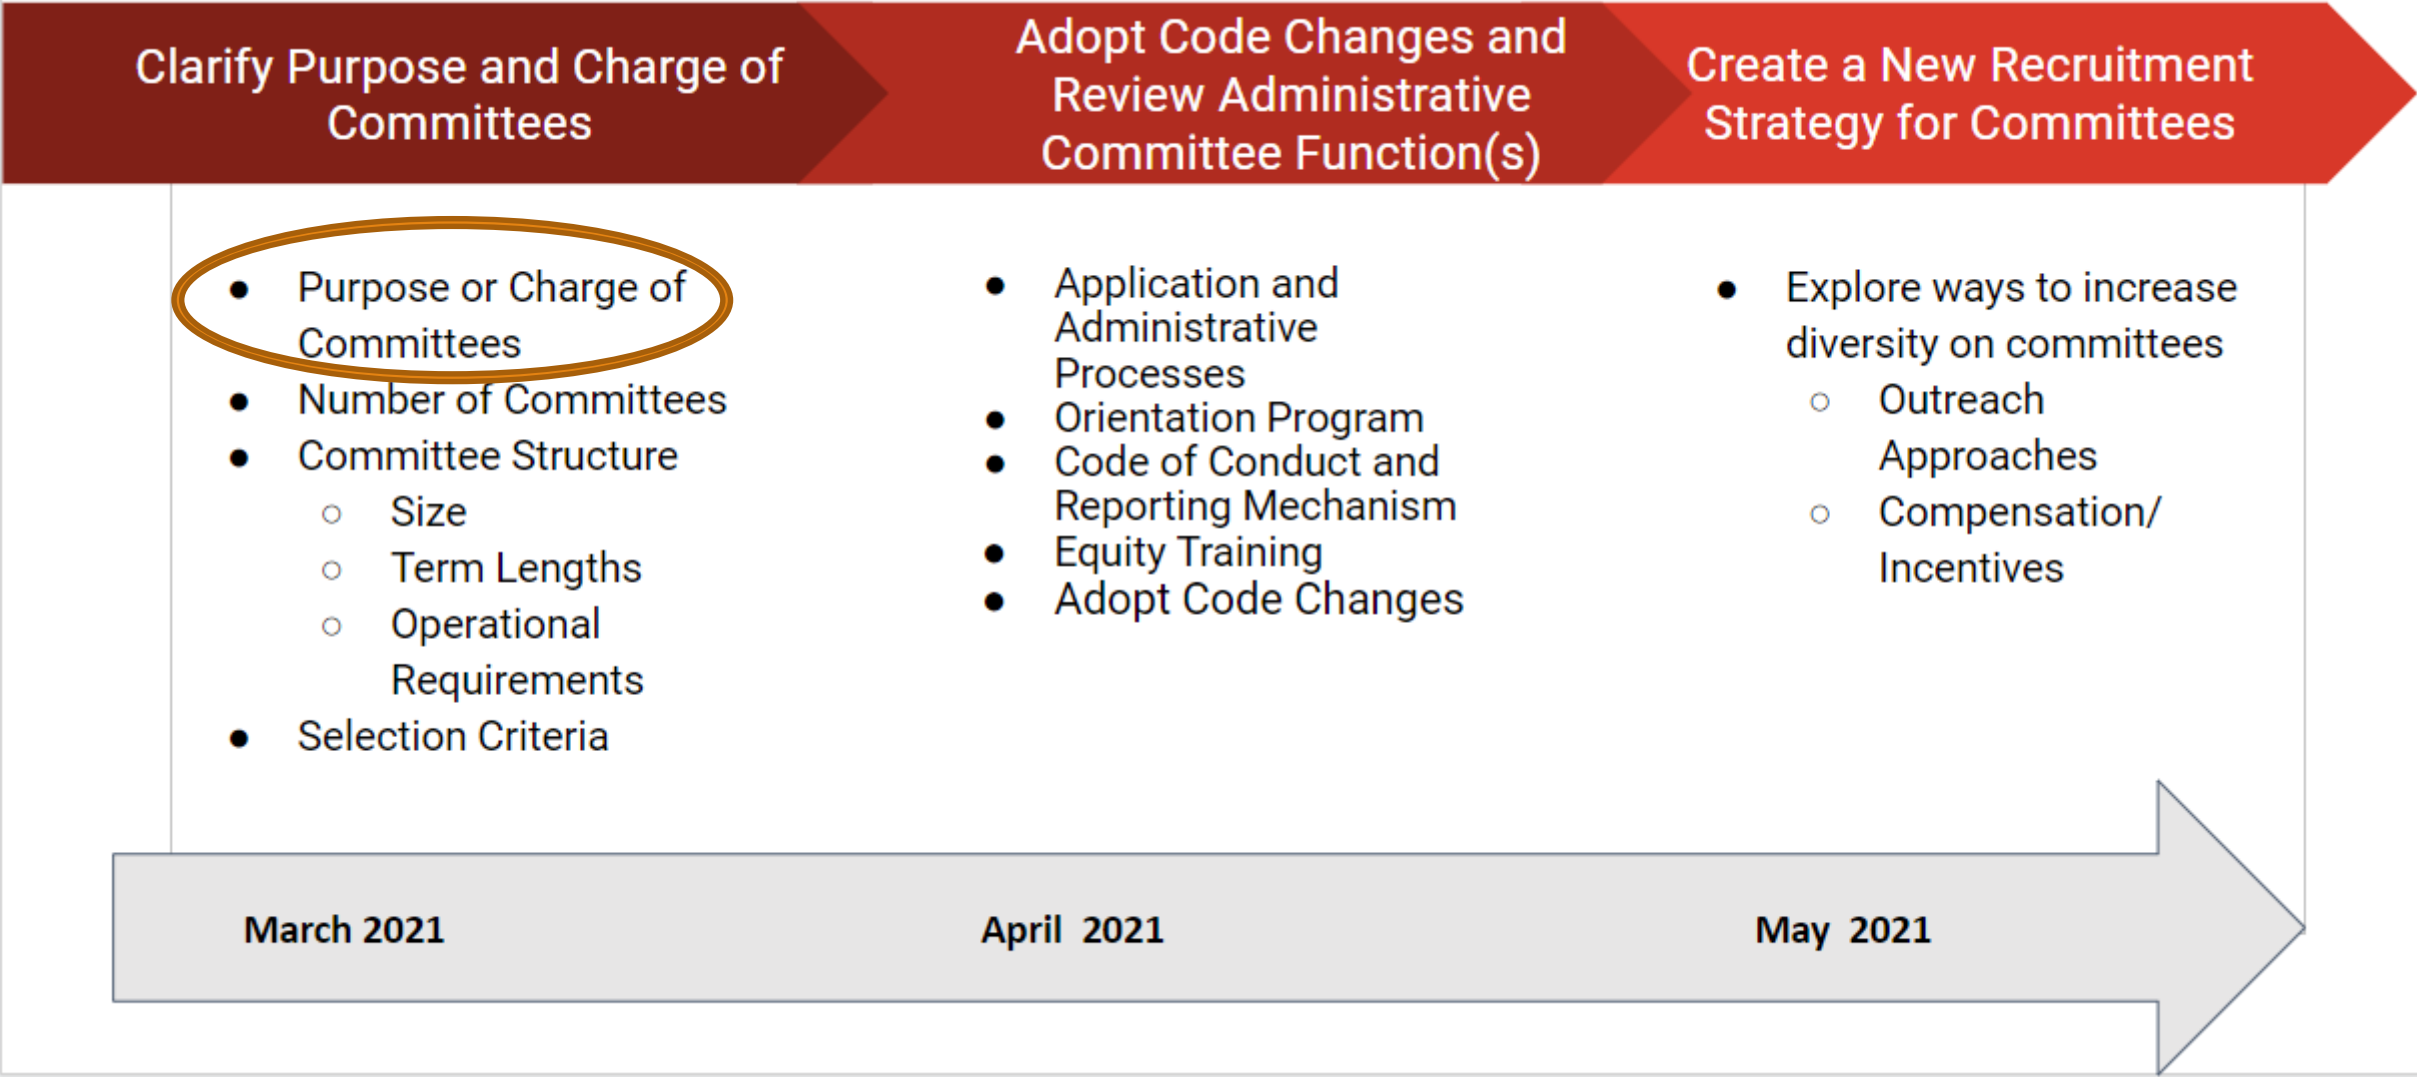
Clarify Purpose and Charge of Committees

- Purpose or Charge of Committees
- Number of Committees
- Committee Structure
  - Size
  - Term Lengths
  - Operational Requirements
- Selection Criteria

Adopt Code Changes and Review Administrative Committee Function(s)

- Application and Administrative Processes
- Orientation Program
- Code of Conduct and Reporting Mechanism
- Equity Training
- Adopt Code Changes

Create a New Recruitment Strategy for Committees

- Explore ways to increase diversity on committees
  - Outreach Approaches
  - Compensation/ Incentives

March 2021

April 2021

May 2021